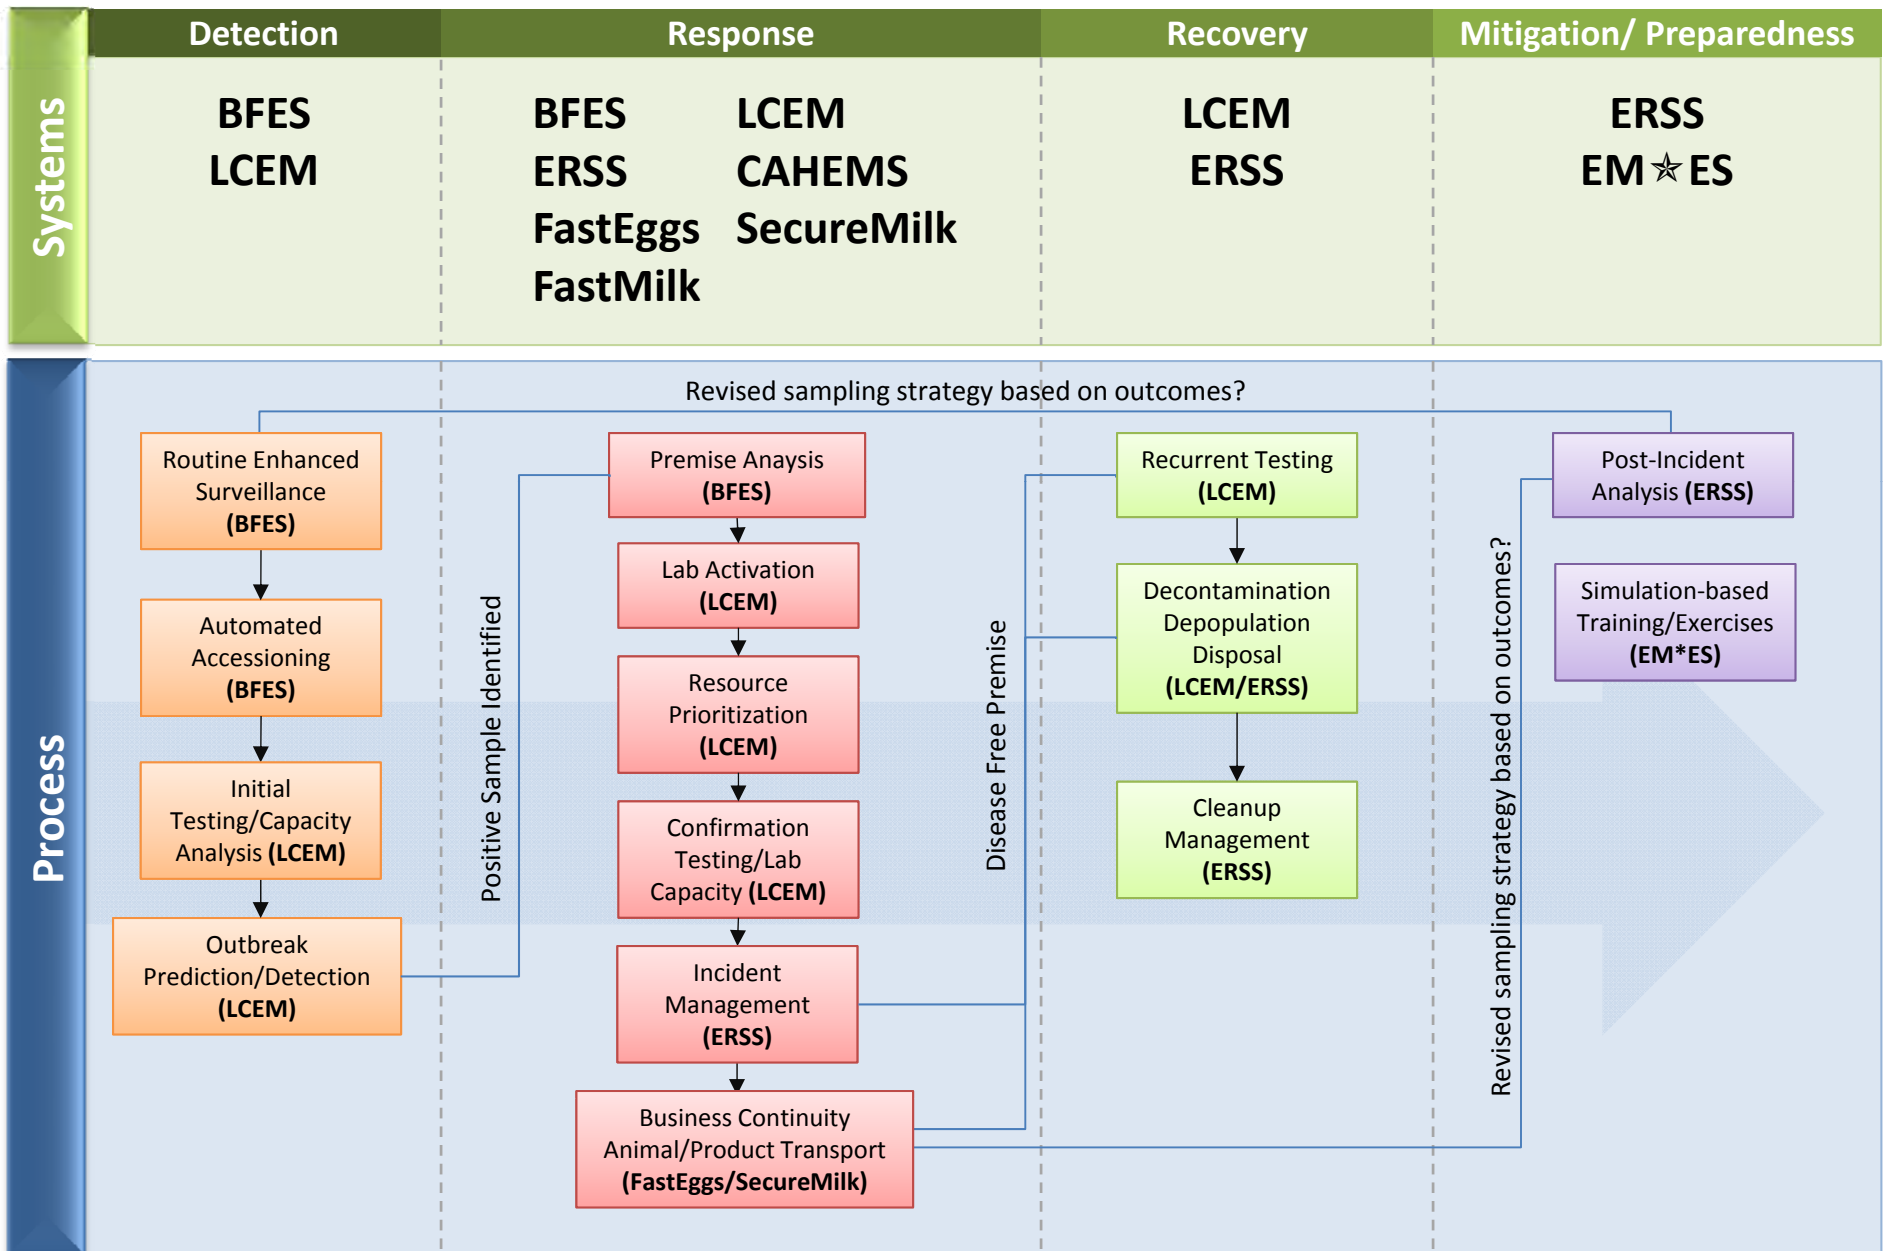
Systems

| Detection | Response | Recovery | Mitigation/ Preparedness |
|---|---|---|---|
| BFES LCEM | BFES ERSS FastEggs FastMilk LCEM CAHEMS SecureMilk | LCEM ERSS | ERSS EM☆ES |

Process

Revised sampling strategy based on outcomes?

Routine Enhanced Surveillance (BFES)

Automated Accessioning (BFES)

Initial Testing/Capacity Analysis (LCEM)

Outbreak Prediction/Detection (LCEM)

Positive Sample Identified

Premise Anaysis (BFES)

Lab Activation (LCEM)

Resource Prioritization (LCEM)

Confirmation Testing/Lab Capacity (LCEM)

Incident Management (ERSS)

Business Continuity Animal/Product Transport (FastEggs/SecureMilk)

Disease Free Premise

Recurrent Testing (LCEM)

Decontamination Depopulation Disposal (LCEM/ERSS)

Cleanup Management (ERSS)

Revised sampling strategy based on outcomes?

Post-Incident Analysis (ERSS)

Simulation-based Training/Exercises (EM*ES)